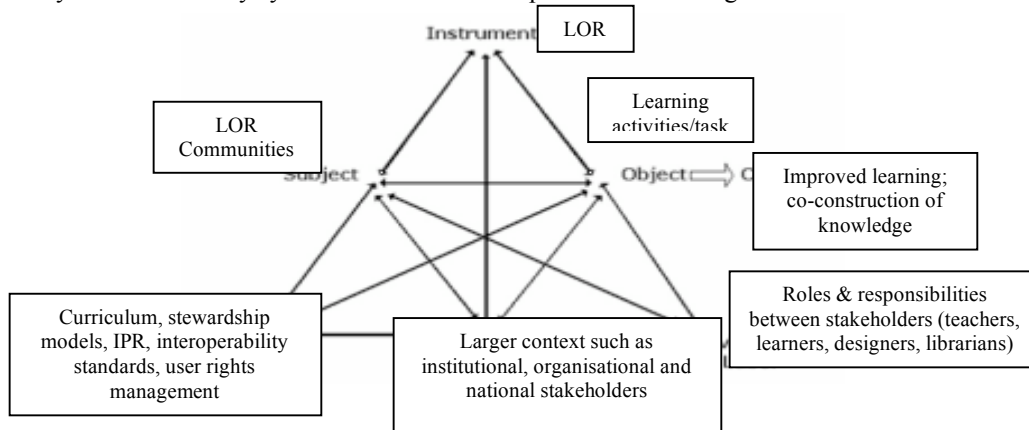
Instrument

LOR

LOR Communities

Learning activities/task

Subject

Object

Improved learning; co-construction of knowledge

Curriculum, stewardship models, IPR, interoperability standards, user rights management

Larger context such as institutional, organisational and national stakeholders

Roles & responsibilities between stakeholders (teachers, learners, designers, librarians)